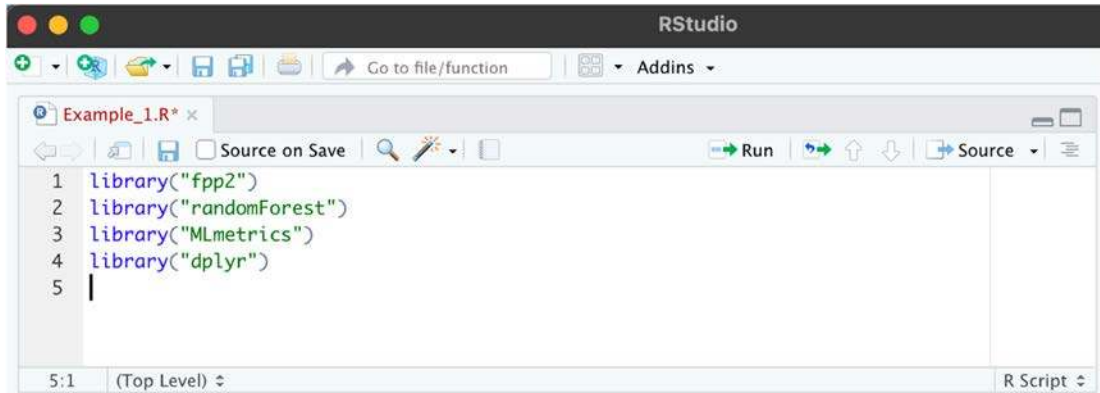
RStudio

Go to file/function

Addins

Example_1.R* ×

Source on Save

Run

Source

1 library("fpp2")
2 library("randomForest")
3 library("MLmetrics")
4 library("dplyr")
5

5:1 (Top Level) ÷

R Script ÷